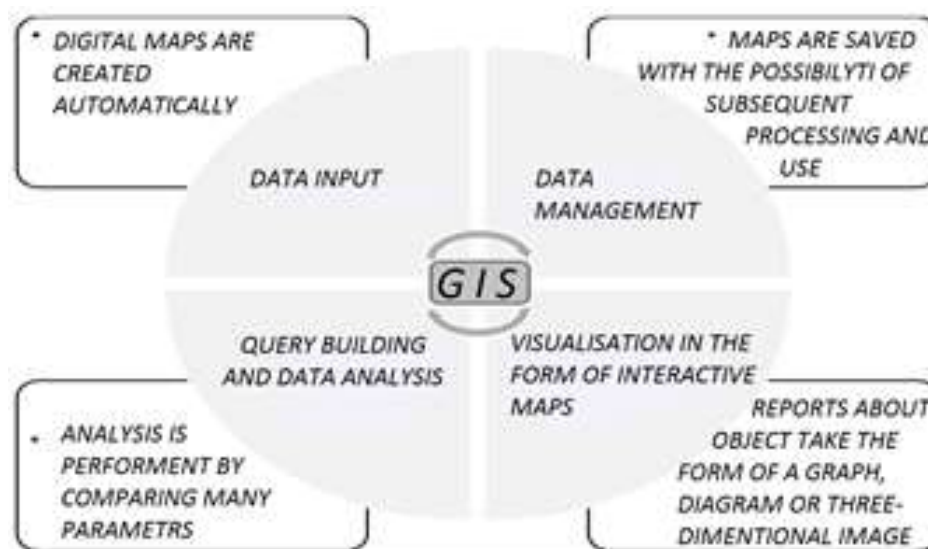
* DIGITAL MAPS ARE CREATED AUTOMATICALLY

* MAPS ARE SAVED WITH THE POSSIBILYTI OF SUBSEQUENT PROCESSING AND USE

DATA INPUT

DATA MANAGEMENT

GIS

QUERY BUILDING AND DATA ANALYSIS

VISUALISATION IN THE FORM OF INTERACTIVE MAPS

* ANALYSIS IS PERFORMENT BY COMPARING MANY PARAMETRS

REPORTS ABOUT OBJECT TAKE THE FORM OF A GRAPH, DIAGRAM OR THREE-DIMENTIONAL IMAGE